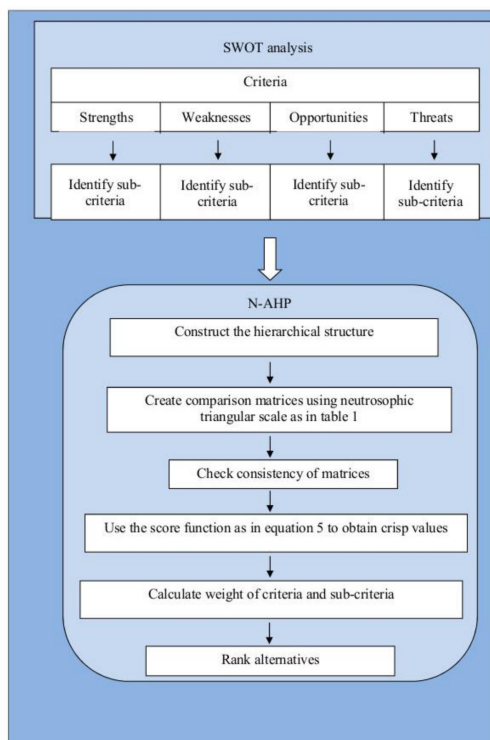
SWOT analysis

Criteria

| Strengths | Weaknesses | Opportunities | Threats |
|---|---|---|---|
| Identify sub-criteria | Identify sub-criteria | Identify sub-criteria | Identify sub-criteria |

N-AHP

Construct the hierarchical structure

Create comparison matrices using neutrosophic triangular scale as in table 1

Check consistency of matrices

Use the score function as in equation 5 to obtain crisp values

Calculate weight of criteria and sub-criteria

Rank alternatives